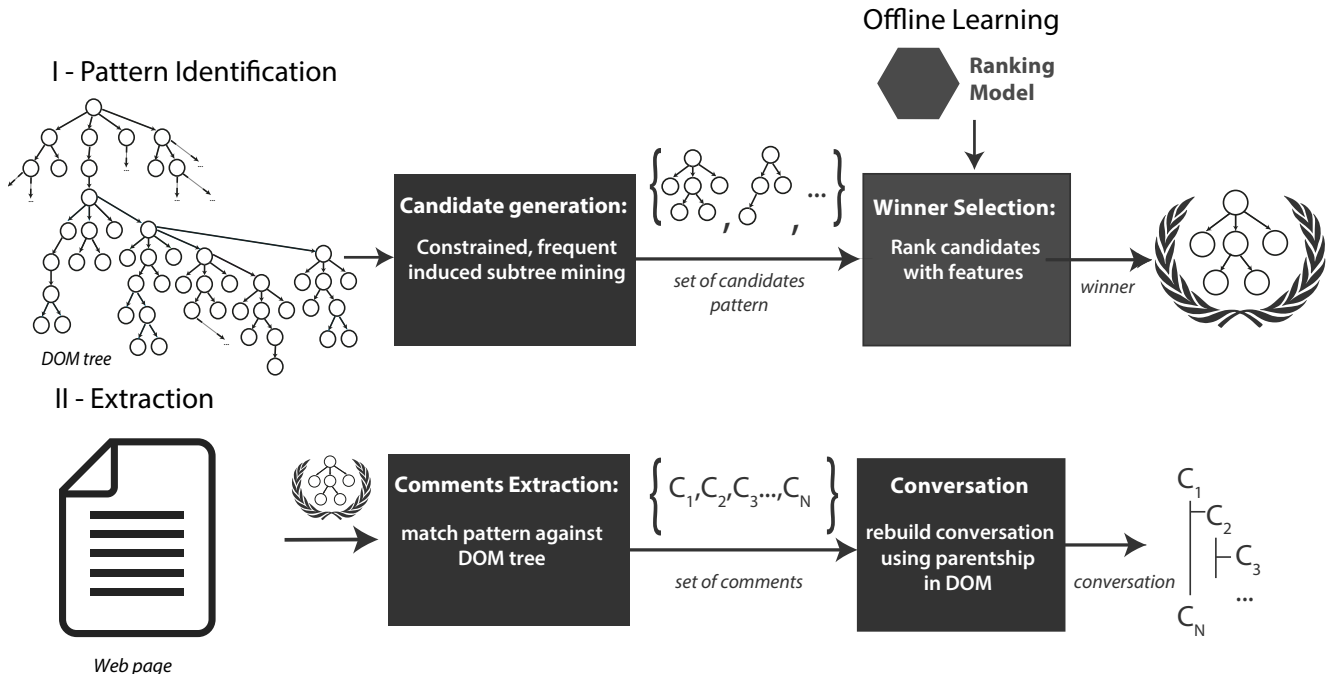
Offline Learning

I - Pattern Identification

Ranking Model

DOM tree

Candidate generation:

Constrained, frequent induced subtree mining

$\{ , , ... \}$

set of candidates pattern

Winner Selection:

Rank candidates with features

winner

II - Extraction

Web page

Comments Extraction:

match pattern against DOM tree

$\{ C_1, C_2, C_3 ..., C_N \}$

set of comments

Conversation

rebuild conversation using parentship in DOM

conversation

$C_1$
$C_2$
$C_3$
...
$C_N$